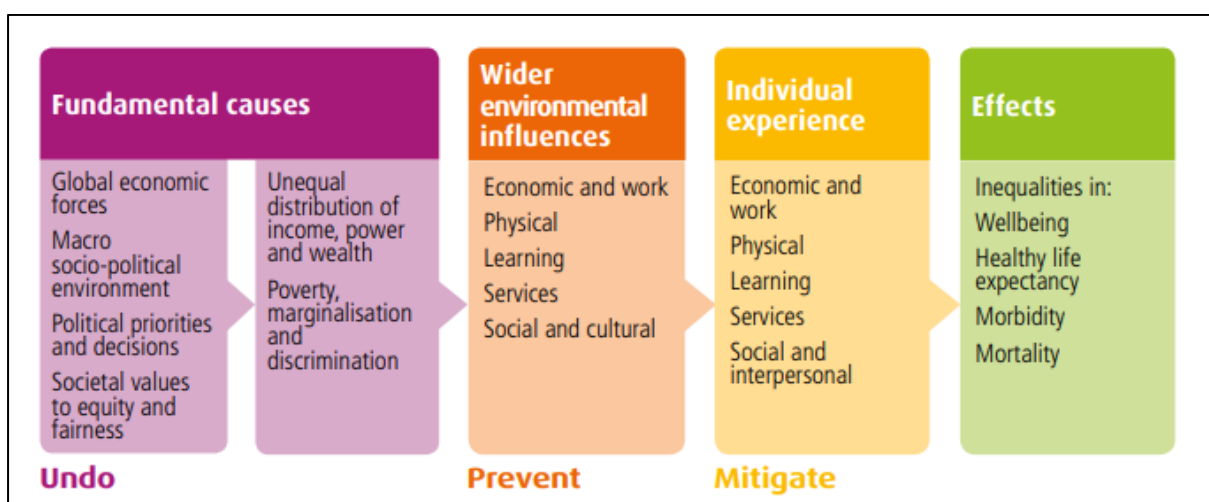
Fundamental causes

Global economic forces

Macro socio-political environment

Political priorities and decisions

Societal values to equity and fairness

Unequal distribution of income, power and wealth

Poverty, marginalisation and discrimination

Wider environmental influences

Economic and work

Physical

Learning

Services

Social and cultural

Individual experience

Economic and work

Physical

Learning

Services

Social and interpersonal

Effects

Inequalities in:

Wellbeing

Healthy life expectancy

Morbidity

Mortality

Undo

Prevent

Mitigate